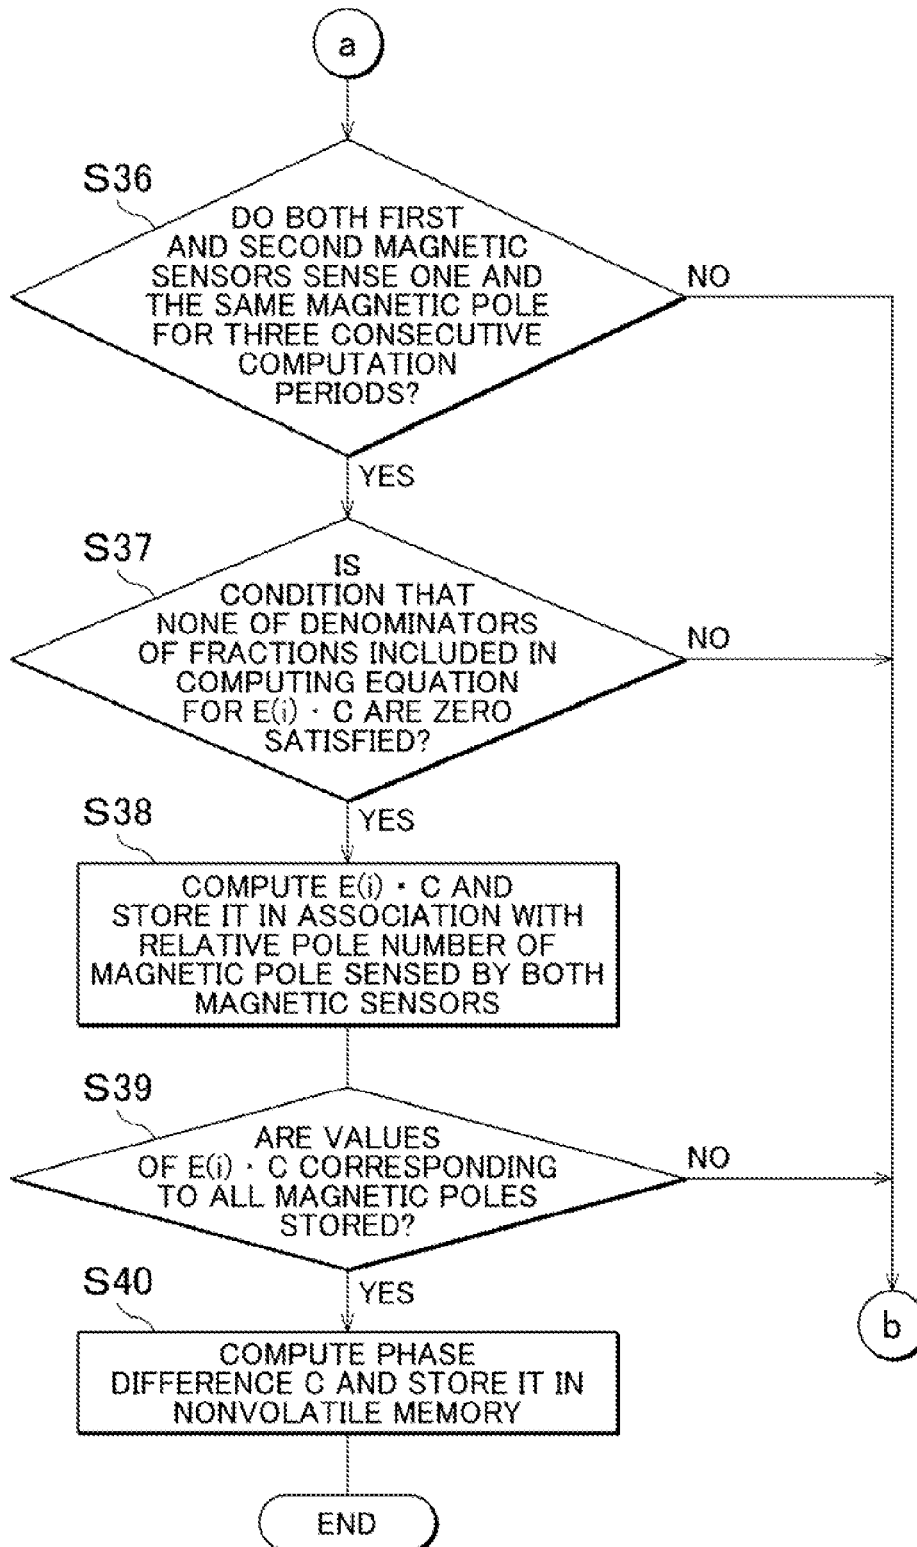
a

S36

DO BOTH FIRST AND SECOND MAGNETIC SENSORS SENSE ONE AND THE SAME MAGNETIC POLE FOR THREE CONSECUTIVE COMPUTATION PERIODS?

NO

YES

S37

IS CONDITION THAT NONE OF DENOMINATORS OF FRACTIONS INCLUDED IN COMPUTING EQUATION FOR E(i) · C ARE ZERO SATISFIED?

NO

YES

S38

COMPUTE E(i) · C AND STORE IT IN ASSOCIATION WITH RELATIVE POLE NUMBER OF MAGNETIC POLE SENSED BY BOTH MAGNETIC SENSORS

S39

ARE VALUES OF E(i) · C CORRESPONDING TO ALL MAGNETIC POLES STORED?

NO

YES

S40

COMPUTE PHASE DIFFERENCE C AND STORE IT IN NONVOLATILE MEMORY

b

END